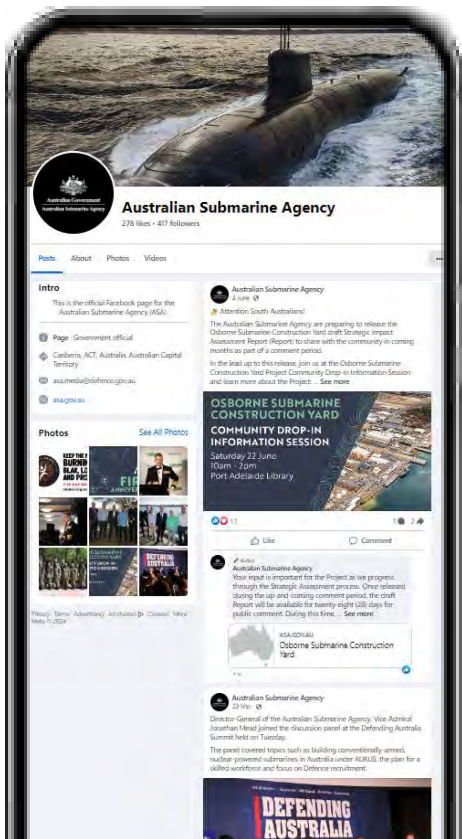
Australian Government
Australian Submarine Agency

Australian Submarine Agency
278 likes • 417 followers

Posts About Photos Videos

Intro

This is the official Facebook page for the Australian Submarine Agency (ASA).

Page · Government official

Canberra, ACT, Australia, Australian Capital Territory

asa.media@defence.gov.au

asa.gov.au

Photos See All Photos

KEEP THE F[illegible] BURN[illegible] BLAK, L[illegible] AND PR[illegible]

FI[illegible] ANNIVE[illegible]

DEFENDING AUSTRALIA

Privacy · Terms · Advertising · Ad choices · Cookies · More · Meta © 2024

Australian Submarine Agency
4 June

Attention South Australians!

The Australian Submarine Agency are preparing to release the Osborne Submarine Construction Yard draft Strategic Impact Assessment Report (Report) to share with the community in coming months as part of a comment period.

In the lead up to this release, join us at the Osborne Submarine Construction Yard Project Community Drop-in Information Session and learn more about the Project ... See more

OSBORNE SUBMARINE CONSTRUCTION YARD
COMMUNITY DROP-IN INFORMATION SESSION
Saturday 22 June
10am - 2pm
Port Adelaide Library

12
1 2

Like Comment

Author
Australian Submarine Agency
Your input is important for the Project as we progress through the Strategic Assessment process. Once released during the up-and-coming comment period, the draft Report will be available for twenty-eight (28) days for public comment. During this time, ... See more

ASA.GOV.AU
Osborne Submarine Construction Yard

Australian Submarine Agency
29 May

Director-General of the Australian Submarine Agency, Vice Admiral Jonathan Mead joined the discussion panel at the Defending Australia Summit held on Tuesday.

The panel covered topics such as building conventionally-armed, nuclear-powered submarines in Australia under AUKUS, the plan for a skilled workforce and focus on Defence recruitment.

DEFENDING AUSTRALIA